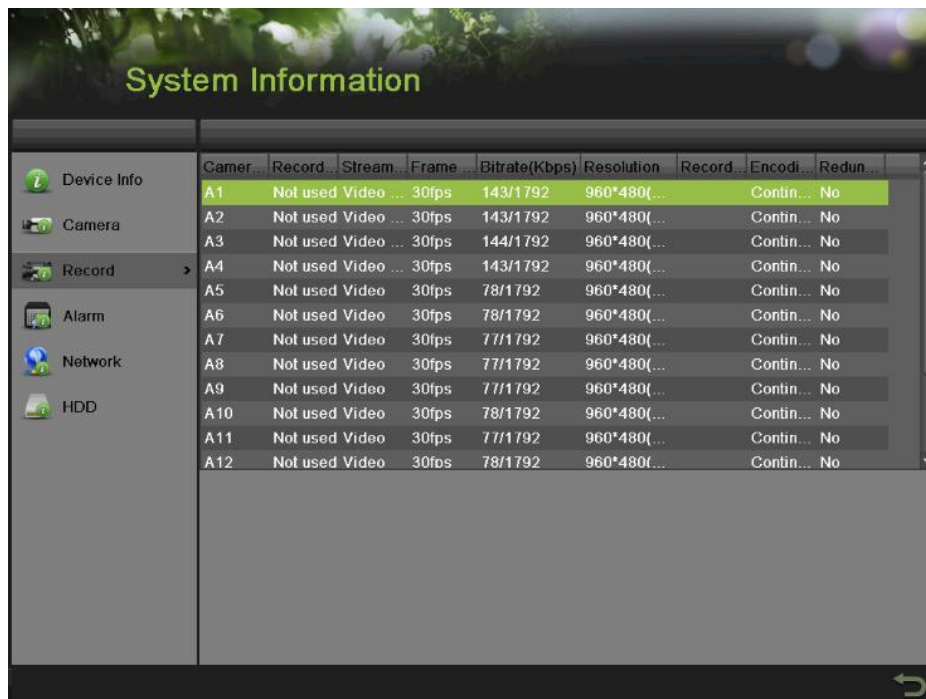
System Information

Device Info
Camera
Record
Alarm
Network
HDD

| Camer... | Record... | Stream... | Frame... | Bitrate(Kbps) | Resolution | Record... | Encodi... | Redun... |
|---|---|---|---|---|---|---|---|---|
| A1 | Not used | Video ... | 30fps | 143/1792 | 960*480(... | | Contin... | No |
| A2 | Not used | Video ... | 30fps | 143/1792 | 960*480(... | | Contin... | No |
| A3 | Not used | Video ... | 30fps | 144/1792 | 960*480(... | | Contin... | No |
| A4 | Not used | Video ... | 30fps | 143/1792 | 960*480(... | | Contin... | No |
| A5 | Not used | Video | 30fps | 78/1792 | 960*480(... | | Contin... | No |
| A6 | Not used | Video | 30fps | 78/1792 | 960*480(... | | Contin... | No |
| A7 | Not used | Video | 30fps | 77/1792 | 960*480(... | | Contin... | No |
| A8 | Not used | Video | 30fps | 77/1792 | 960*480(... | | Contin... | No |
| A9 | Not used | Video | 30fps | 77/1792 | 960*480(... | | Contin... | No |
| A10 | Not used | Video | 30fps | 78/1792 | 960*480(... | | Contin... | No |
| A11 | Not used | Video | 30fps | 77/1792 | 960*480(... | | Contin... | No |
| A12 | Not used | Video | 30fps | 78/1792 | 960*480(... | | Contin... | No |